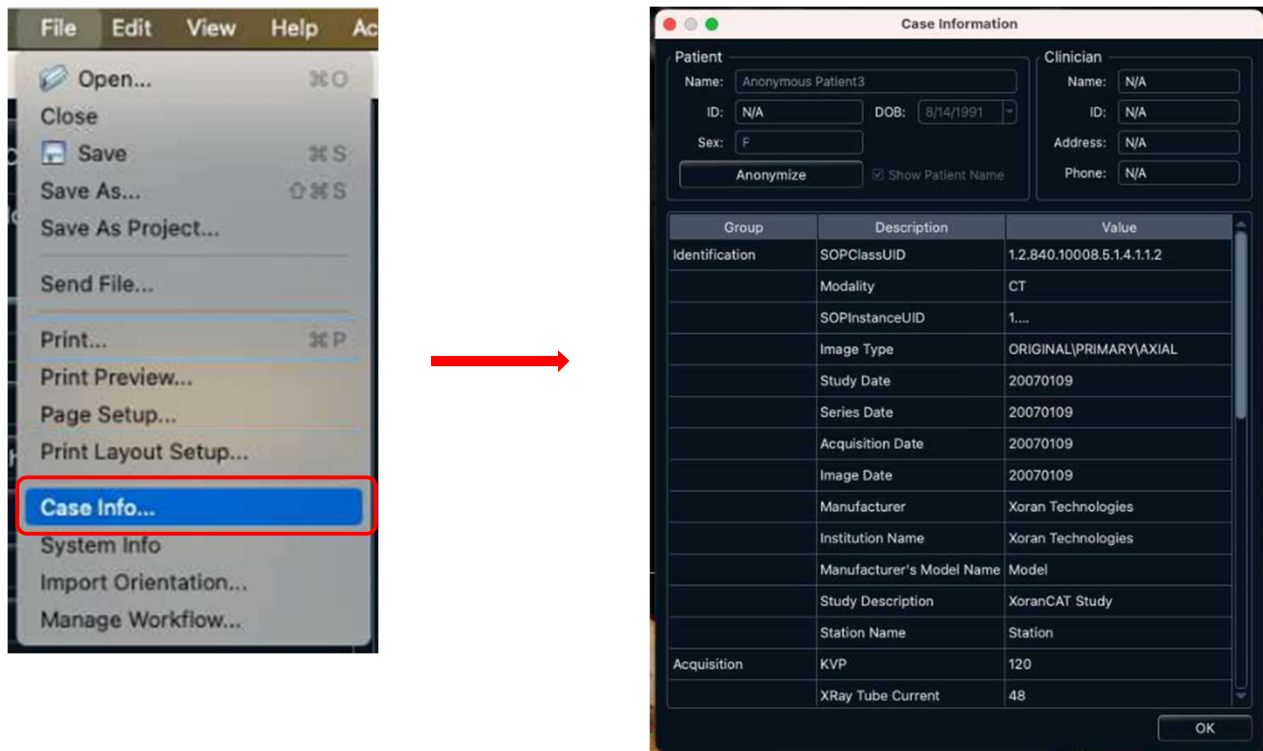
File Edit View Help Ac

Open... ⌘O
Close
Save ⌘S
Save As... ⇧⌘S
Save As Project...
Send File...
Print... ⌘P
Print Preview...
Page Setup...
Print Layout Setup...
Case Info...
System Info
Import Orientation...
Manage Workflow...

Case Information

Patient
Name: Anonymous Patient3
ID: N/A DOB: 8/14/1991
Sex: F
Anonymize
Show Patient Name

Clinician
Name: N/A
ID: N/A
Address: N/A
Phone: N/A

| Group | Description | Value |
|---|---|---|
| Identification | SOPClassUID | 1.2.840.10008.5.1.4.1.1.2 |
| | Modality | CT |
| | SOPInstanceUID | 1.... |
| | Image Type | ORIGINAL\PRIMARY\AXIAL |
| | Study Date | 20070109 |
| | Series Date | 20070109 |
| | Acquisition Date | 20070109 |
| | Image Date | 20070109 |
| | Manufacturer | Xoran Technologies |
| | Institution Name | Xoran Technologies |
| | Manufacturer's Model Name | Model |
| | Study Description | XoranCAT Study |
| | Station Name | Station |
| Acquisition | KVP | 120 |
| | XRay Tube Current | 48 |

OK